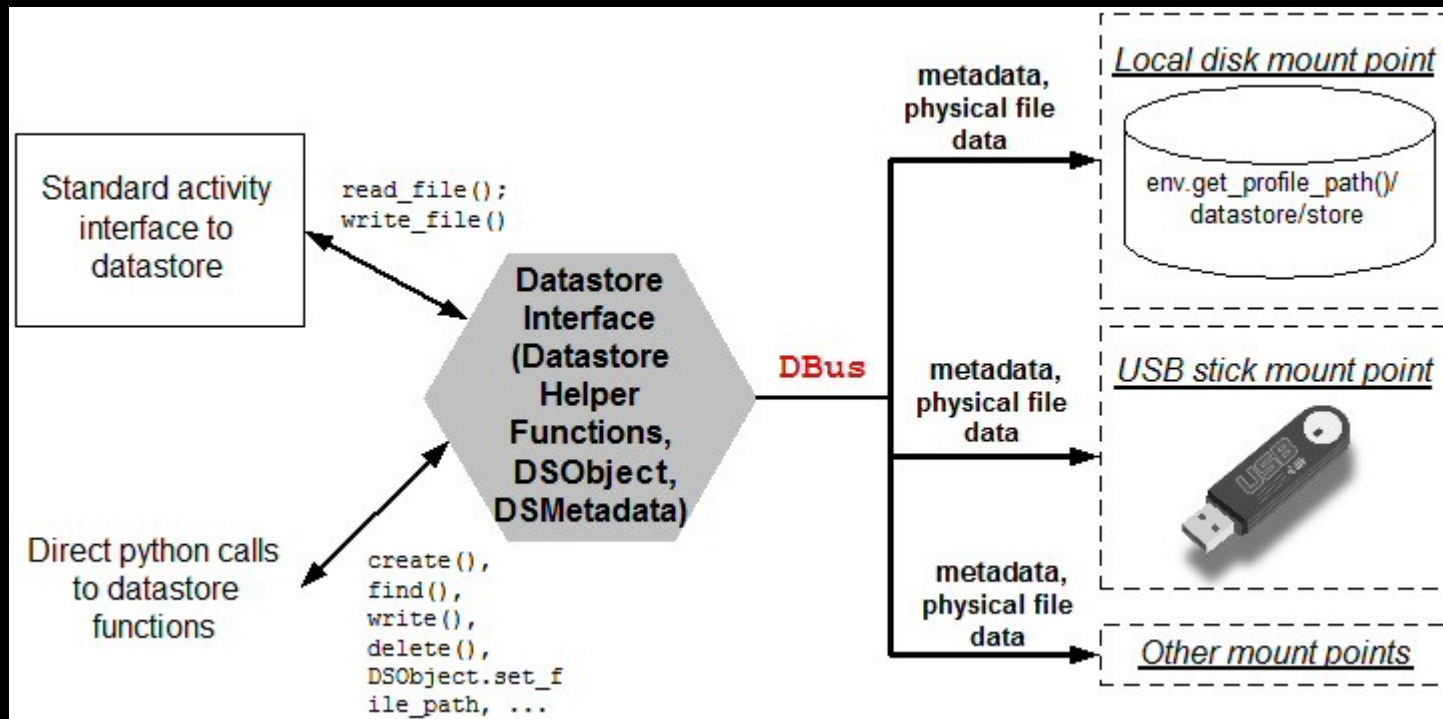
Standard activity interface to datastore

read_file();
write_file()

Datastore Interface (Datastore Helper Functions, DSObject, DSMetadata)

Direct python calls to datastore functions

create(),
find(),
write(),
delete(),
DSObject.set_file_path, ...

DBus

metadata, physical file data

metadata, physical file data

metadata, physical file data

Local disk mount point

env.get_profile_path()/ datastore/store

USB stick mount point

USB

Other mount points